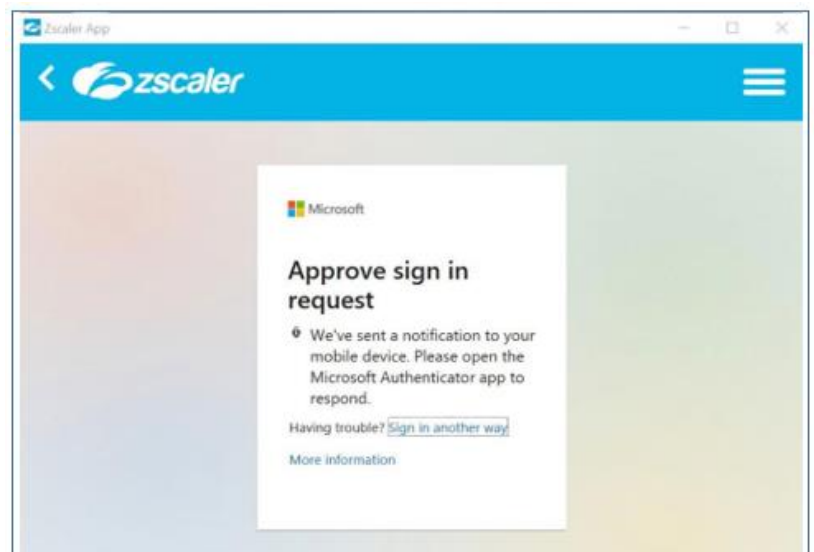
Zscaler App

zscaler

Microsoft

Approve sign in request

We've sent a notification to your mobile device. Please open the Microsoft Authenticator app to respond.

Having trouble? Sign in another way

More information